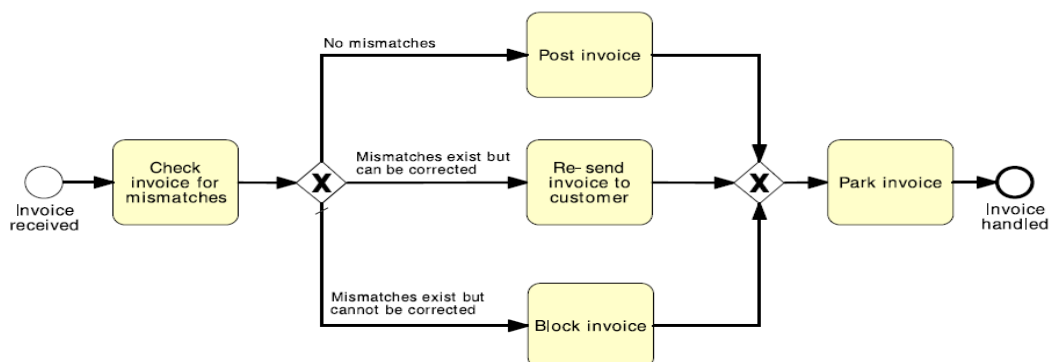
Invoice received

Check invoice for mismatches

X

No mismatches

Post invoice

Mismatches exist but can be corrected

Re- send invoice to customer

Mismatches exist but cannot be corrected

Block invoice

X

Park invoice

Invoice handled